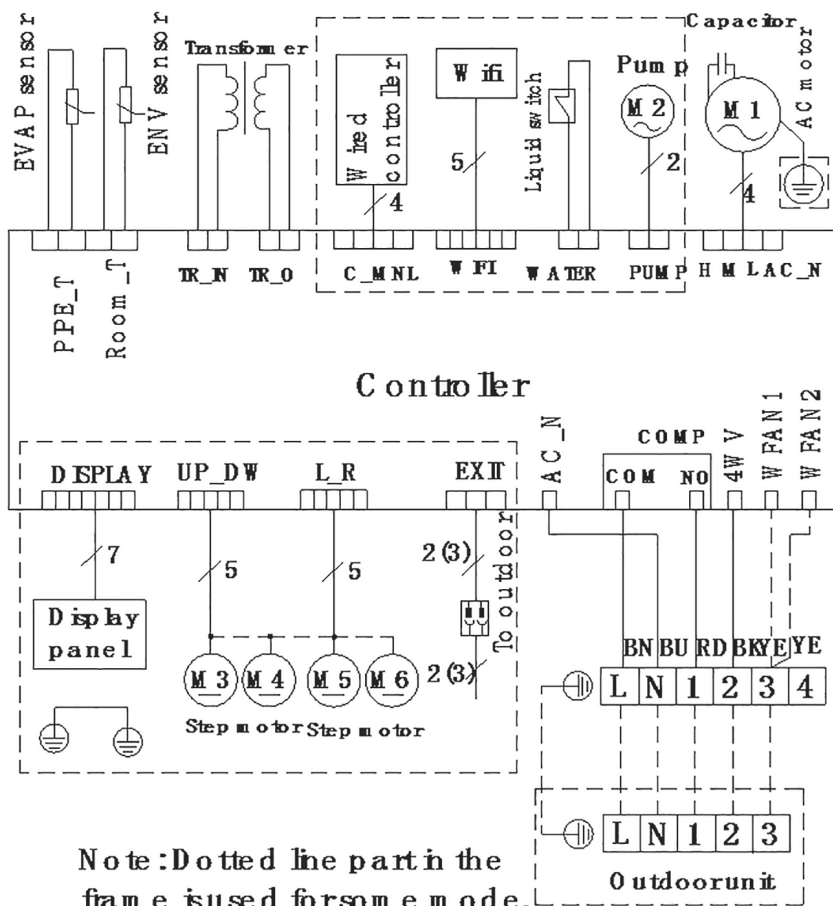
EVAP sensor
ENV sensor
Transformer
Wired controller
4
Wifi
5
Liquid switch
Pump
M2
2
Capacitor
M1
AC motor
4
PPE_T
Room_T
TR_IN
TR_O
C_MNL
WIFI
WATER
PUMP
HM
LAC_N

Controller

DISPLAY
UP_DW
L_R
EXIT
AC_N
COMP
COM
NO
4WV
WFAN1
WFAN2
7
5
5
2(3)
To outdoor
2(3)
Display panel
M3
M4
M5
M6
Step motor
Step motor
BN
BU
RD
BK
YE
YE
L
N
1
2
3
4
L
N
1
2
3
Outdoor unit

Note:Dotted line part in the frame is used for some mode.